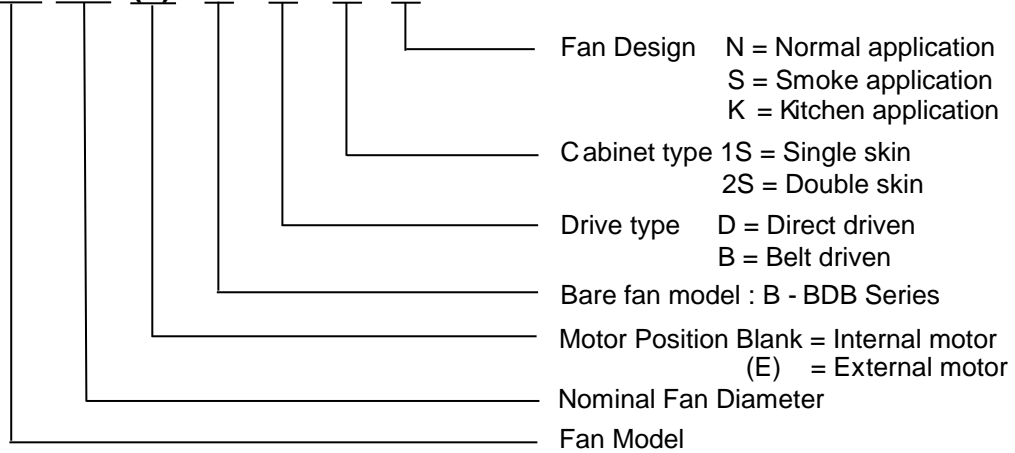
Fan Design N = Normal application
S = Smoke application
K = Kitchen application

Cabinet type 1S = Single skin
2S = Double skin

Drive type D = Direct driven
B = Belt driven

Bare fan model : B - BDB Series

Motor Position Blank = Internal motor
(E) = External motor

Nominal Fan Diameter

Fan Model